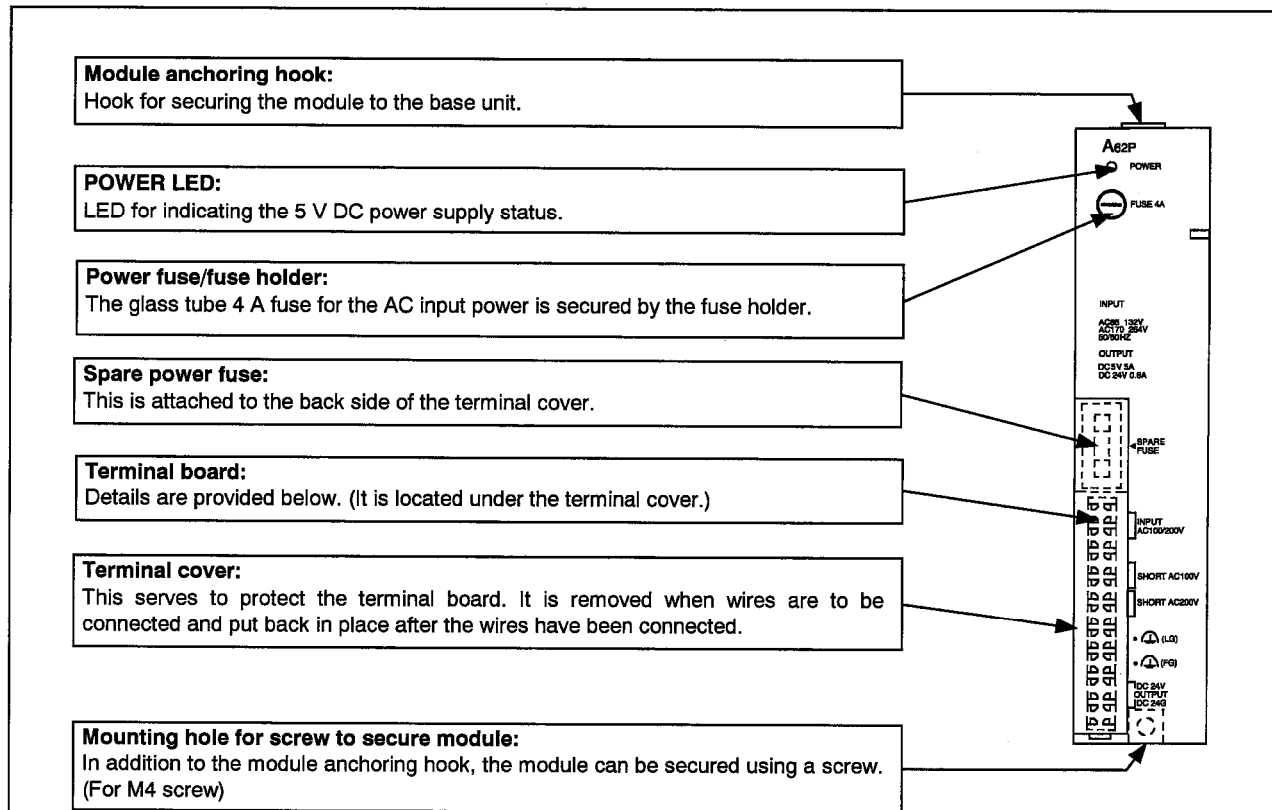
Module anchoring hook:
Hook for securing the module to the base unit.

POWER LED:
LED for indicating the 5 V DC power supply status.

Power fuse/fuse holder:
The glass tube 4 A fuse for the AC input power is secured by the fuse holder.

Spare power fuse:
This is attached to the back side of the terminal cover.

Terminal board:
Details are provided below. (It is located under the terminal cover.)

Terminal cover:
This serves to protect the terminal board. It is removed when wires are to be connected and put back in place after the wires have been connected.

Mounting hole for screw to secure module:
In addition to the module anchoring hook, the module can be secured using a screw. (For M4 screw)

A62P
POWER
FUSE 4A
INPUT
AC85 132V
AC170 264V
50/60HZ
OUTPUT
DC5V 5A
DC 24V 0.8A
SPARE FUSE
INPUT AC100/200V
SHORT AC100V
SHORT AC200V
(LG)
(FG)
DC 24V OUTPUT DC 24G